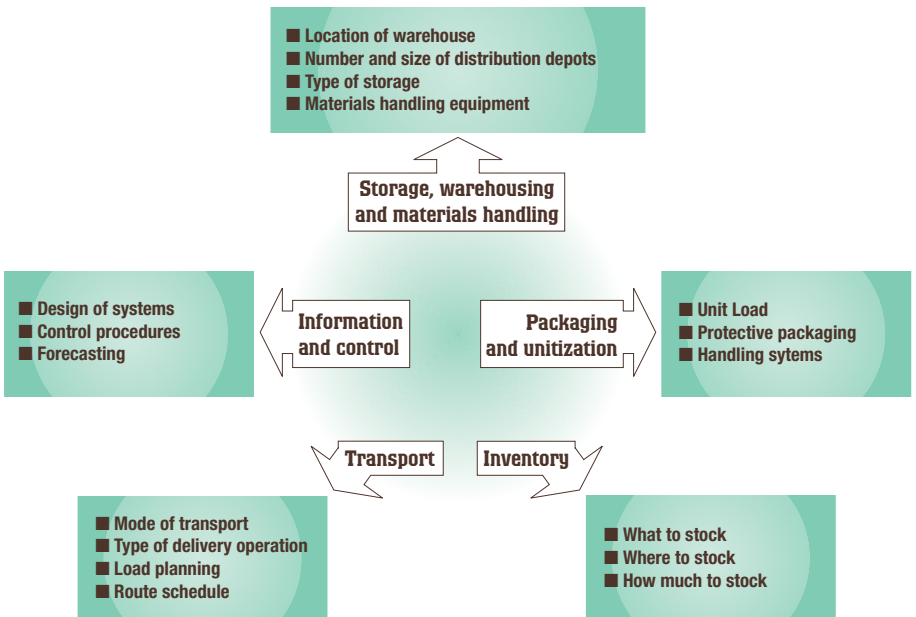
■ Location of warehouse
■ Number and size of distribution depots
■ Type of storage
■ Materials handling equipment

Storage, warehousing and materials handling

■ Design of systems
■ Control procedures
■ Forecasting

Information and control

Packaging and unitization

■ Unit Load
■ Protective packaging
■ Handling sytems

Transport

Inventory

■ Mode of transport
■ Type of delivery operation
■ Load planning
■ Route schedule

■ What to stock
■ Where to stock
■ How much to stock